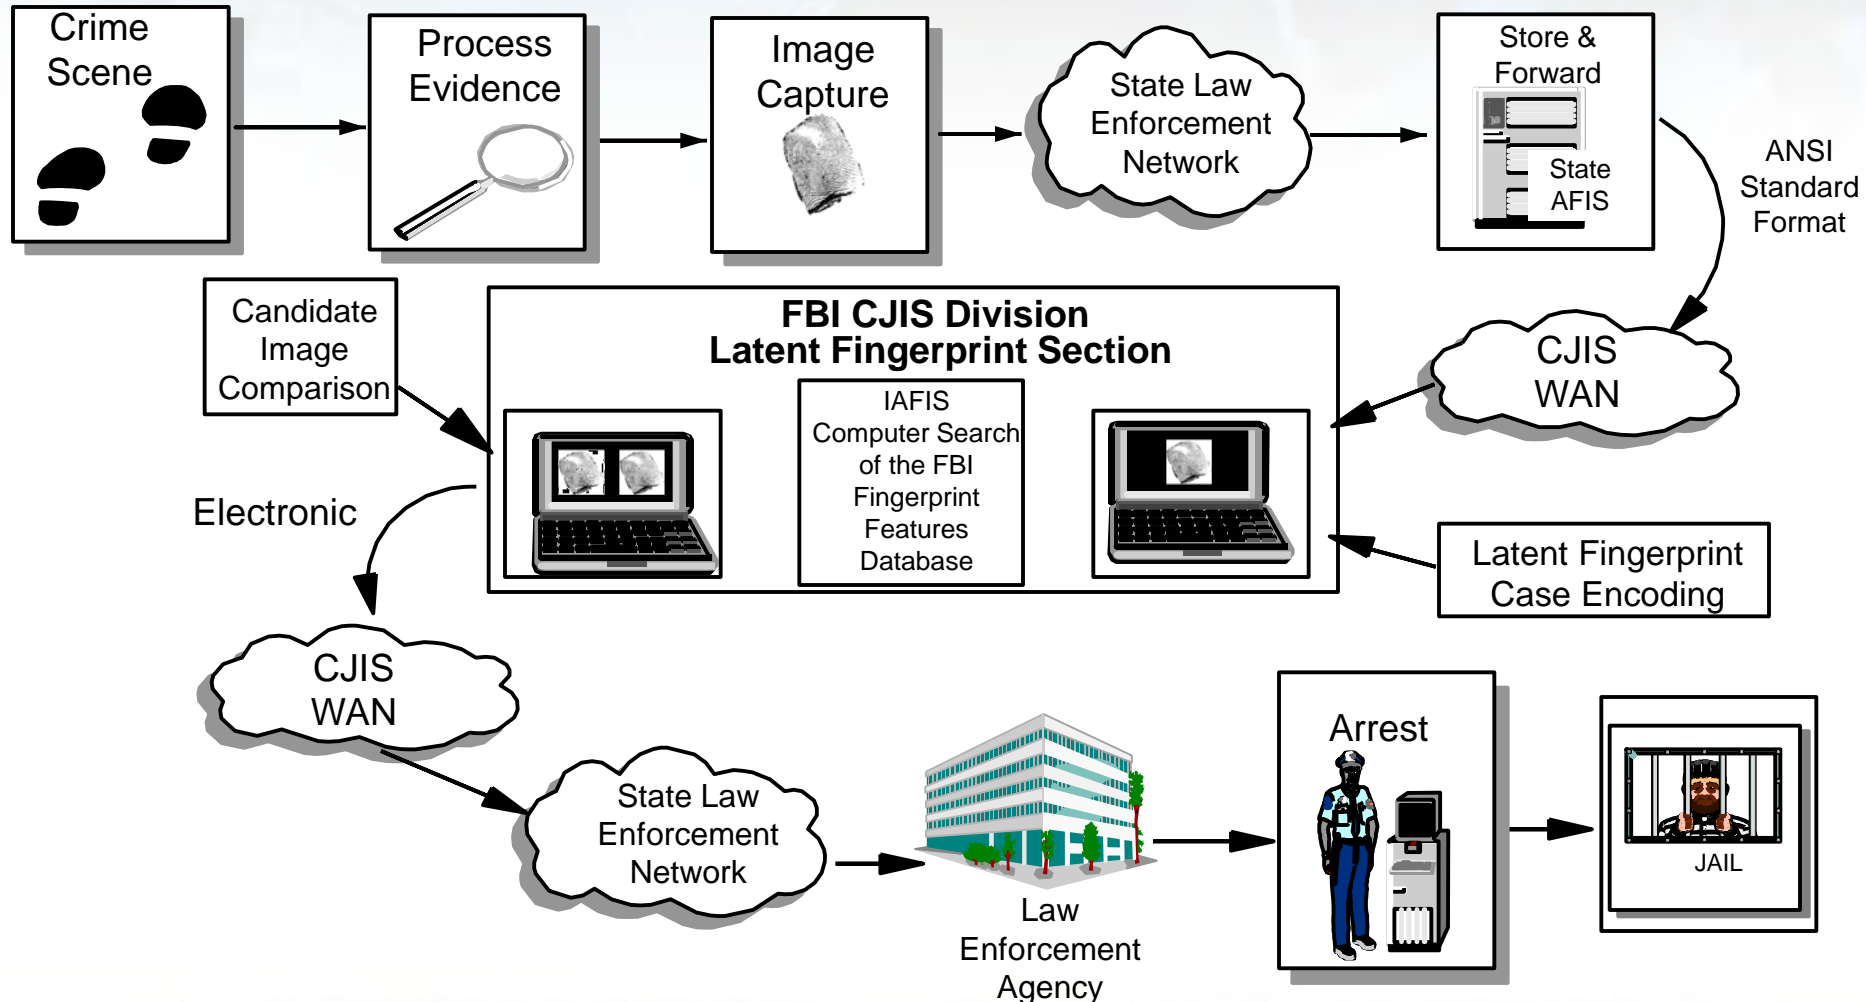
Crime Scene

Process Evidence

Image Capture

State Law Enforcement Network

Store & Forward

State AFIS

ANSI Standard Format

CJIS WAN

Candidate Image Comparison

FBI CJIS Division
Latent Fingerprint Section

IAFIS Computer Search of the FBI Fingerprint Features Database

Latent Fingerprint Case Encoding

Electronic

CJIS WAN

State Law Enforcement Network

Law Enforcement Agency

Arrest

JAIL